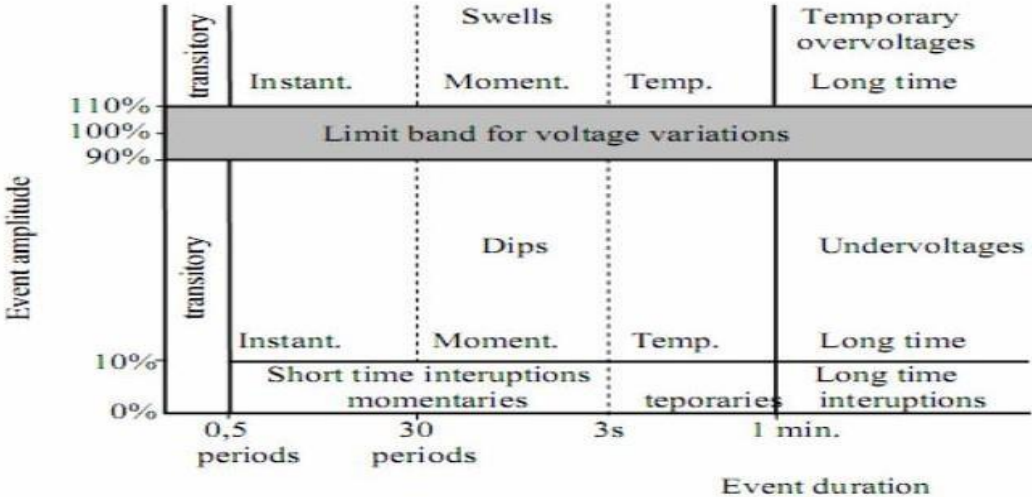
transitory

Swells

Temporary overvoltages

Instant.

Moment.

Temp.

Long time

110%

100%

90%

Limit band for voltage variations

Event amplitude

transitory

Dips

Undervoltages

Instant.

Moment.

Temp.

Long time

10%

Short time interuptions momentaries

teporaries

Long time interuptions

0%

0,5 periods

30 periods

3s

1 min.

Event duration